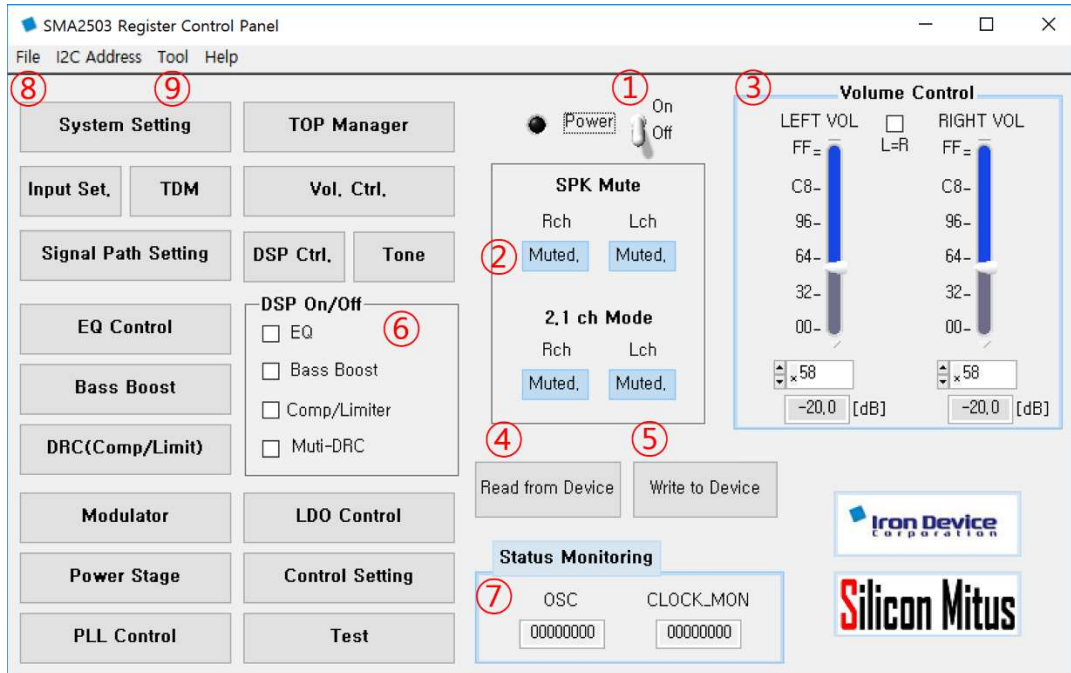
SMA2503 Register Control Panel

File I2C Address Tool Help

⑧ ⑨

System Setting
TOP Manager
Input Set.
TDM
Vol. Ctrl.
Signal Path Setting
DSP Ctrl.
Tone
EQ Control
Bass Boost
DRC(Comp/Limit)
Modulator
LDO Control
Power Stage
Control Setting
PLL Control
Test

DSP On/Off ⑥
EQ
Bass Boost
Comp/Limiter
Muti-DRC

① Power On Off

SPK Mute
Rch Lch
② Muted. Muted.

2.1 ch Mode
Rch Lch
Muted. Muted.

④ ⑤
Read from Device
Write to Device

Status Monitoring
⑦ OSC CLOCK_MON
00000000 00000000

③ Volume Control
LEFT VOL L=R RIGHT VOL
FF FF
C8 C8
96 96
64 64
32 32
00 00
x58 x58
-20.0 [dB] -20.0 [dB]

Iron Device Corporation

Silicon Mitus